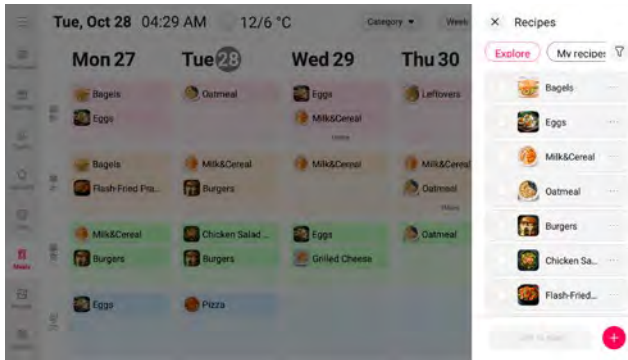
Tue, Oct 28 04:29 AM 12/6 °C

Category ▾ Week

Mon 27

Bagels
Eggs

Bagels
Flash-Fried Pra...

Milk&Cereal
Burgers

Eggs

Tue 28

Oatmeal

Milk&Cereal
Burgers

Chicken Salad ...
Burgers

Pizza

Wed 29

Eggs
Milk&Cereal

Milk&Cereal

Eggs
Grilled Cheese

Thu 30

Leftovers

Milk&Cereal
Oatmeal

Oatmeal

Meals

× Recipes

Explore My recipes

Bagels
Eggs
Milk&Cereal
Oatmeal
Burgers
Chicken Sa...
Flash-Fried...

+